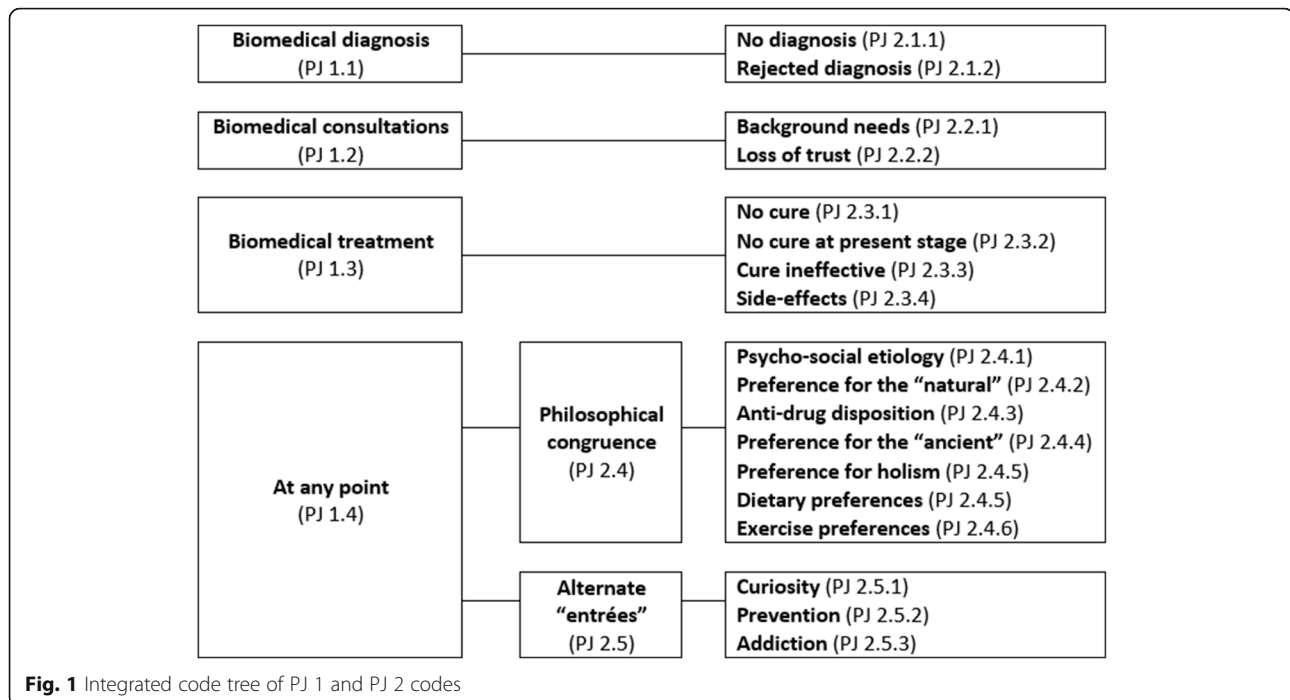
**Biomedical diagnosis** (PJ 1.1)

**No diagnosis** (PJ 2.1.1)
**Rejected diagnosis** (PJ 2.1.2)

**Biomedical consultations** (PJ 1.2)

**Background needs** (PJ 2.2.1)
**Loss of trust** (PJ 2.2.2)

**Biomedical treatment** (PJ 1.3)

**No cure** (PJ 2.3.1)
**No cure at present stage** (PJ 2.3.2)
**Cure ineffective** (PJ 2.3.3)
**Side-effects** (PJ 2.3.4)

**At any point** (PJ 1.4)

**Philosophical congruence** (PJ 2.4)

**Psycho-social etiology** (PJ 2.4.1)
**Preference for the "natural"** (PJ 2.4.2)
**Anti-drug disposition** (PJ 2.4.3)
**Preference for the "ancient"** (PJ 2.4.4)
**Preference for holism** (PJ 2.4.5)
**Dietary preferences** (PJ 2.4.5)
**Exercise preferences** (PJ 2.4.6)

**Alternate "entrées"** (PJ 2.5)

**Curiosity** (PJ 2.5.1)
**Prevention** (PJ 2.5.2)
**Addiction** (PJ 2.5.3)

**Fig. 1** Integrated code tree of PJ 1 and PJ 2 codes